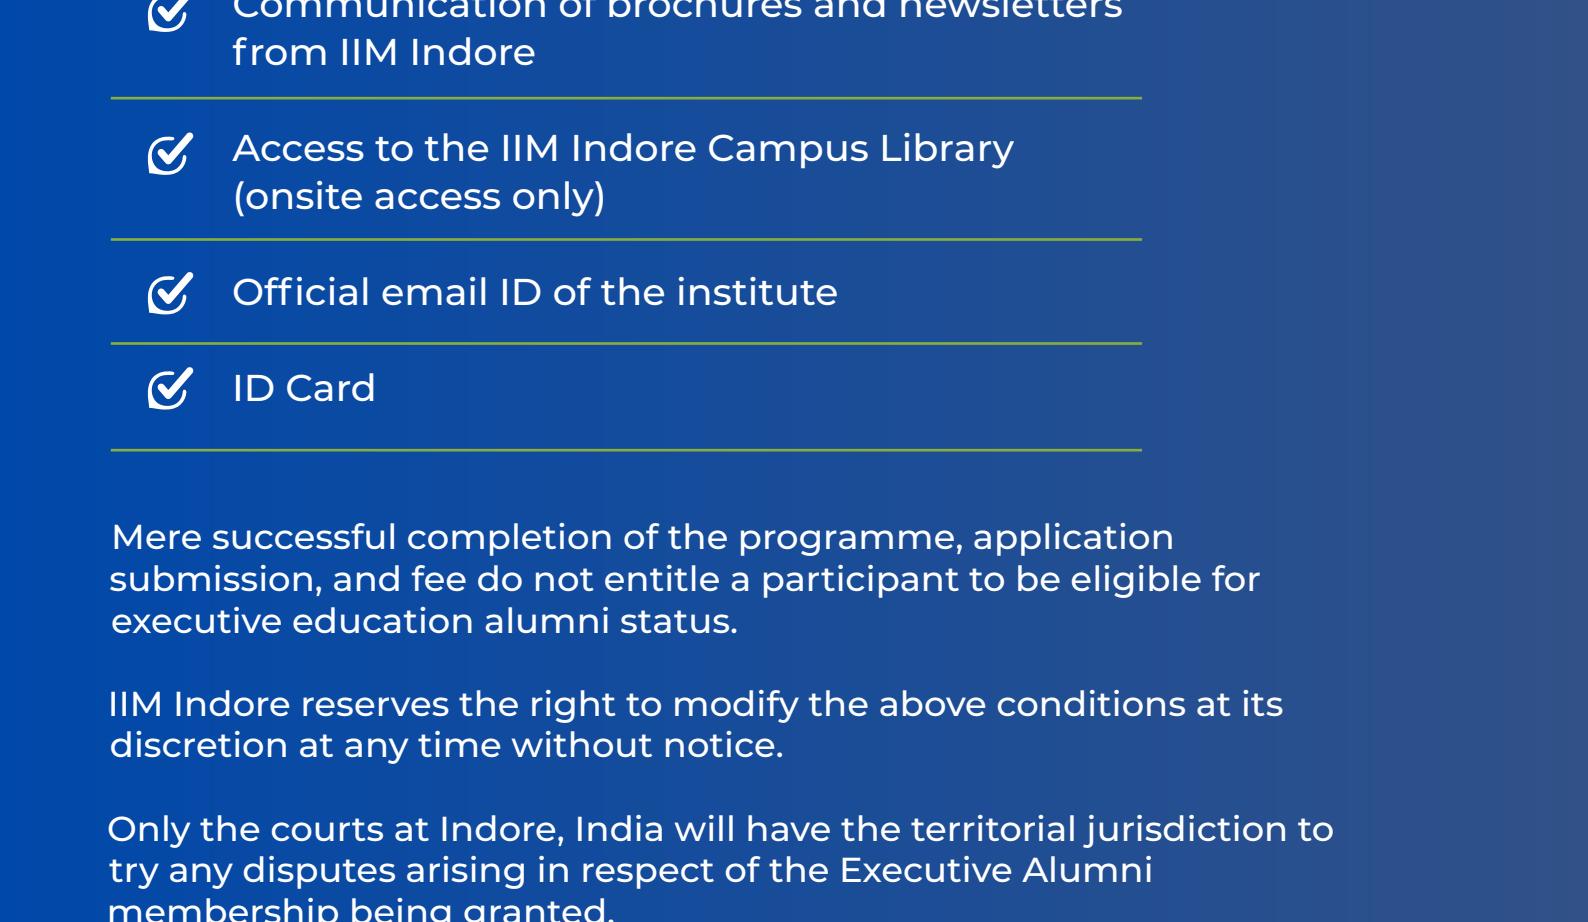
Communication of brochures and newsletters from IIM Indore

Access to the IIM Indore Campus Library (onsite access only)

Official email ID of the institute

ID Card

Mere successful completion of the programme, application submission, and fee do not entitle a participant to be eligible for executive education alumni status.

IIM Indore reserves the right to modify the above conditions at its discretion at any time without notice.

Only the courts at Indore, India will have the territorial jurisdiction to try any disputes arising in respect of the Executive Alumni membership being granted.